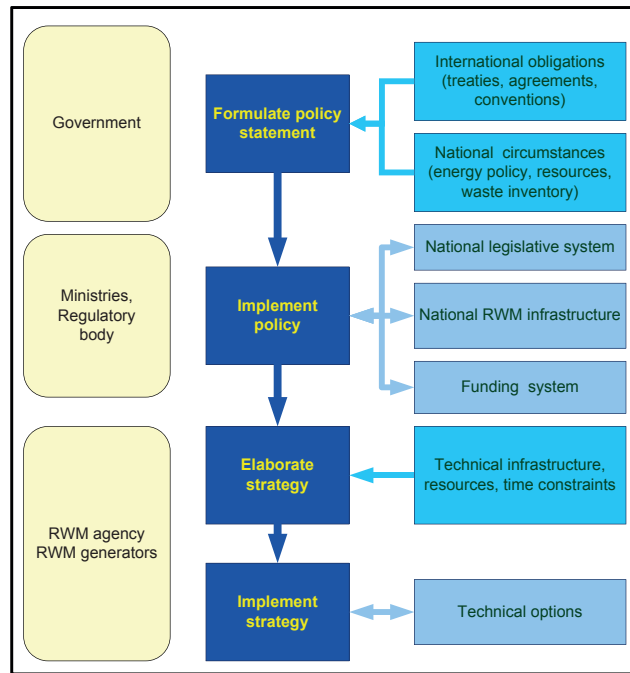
Government

Ministries, Regulatory body

RWM agency RWM generators

Formulate policy statement

Implement policy

Elaborate strategy

Implement strategy

International obligations (treaties, agreements, conventions)

National circumstances (energy policy, resources, waste inventory)

National legislative system

National RWM infrastructure

Funding system

Technical infrastructure, resources, time constraints

Technical options